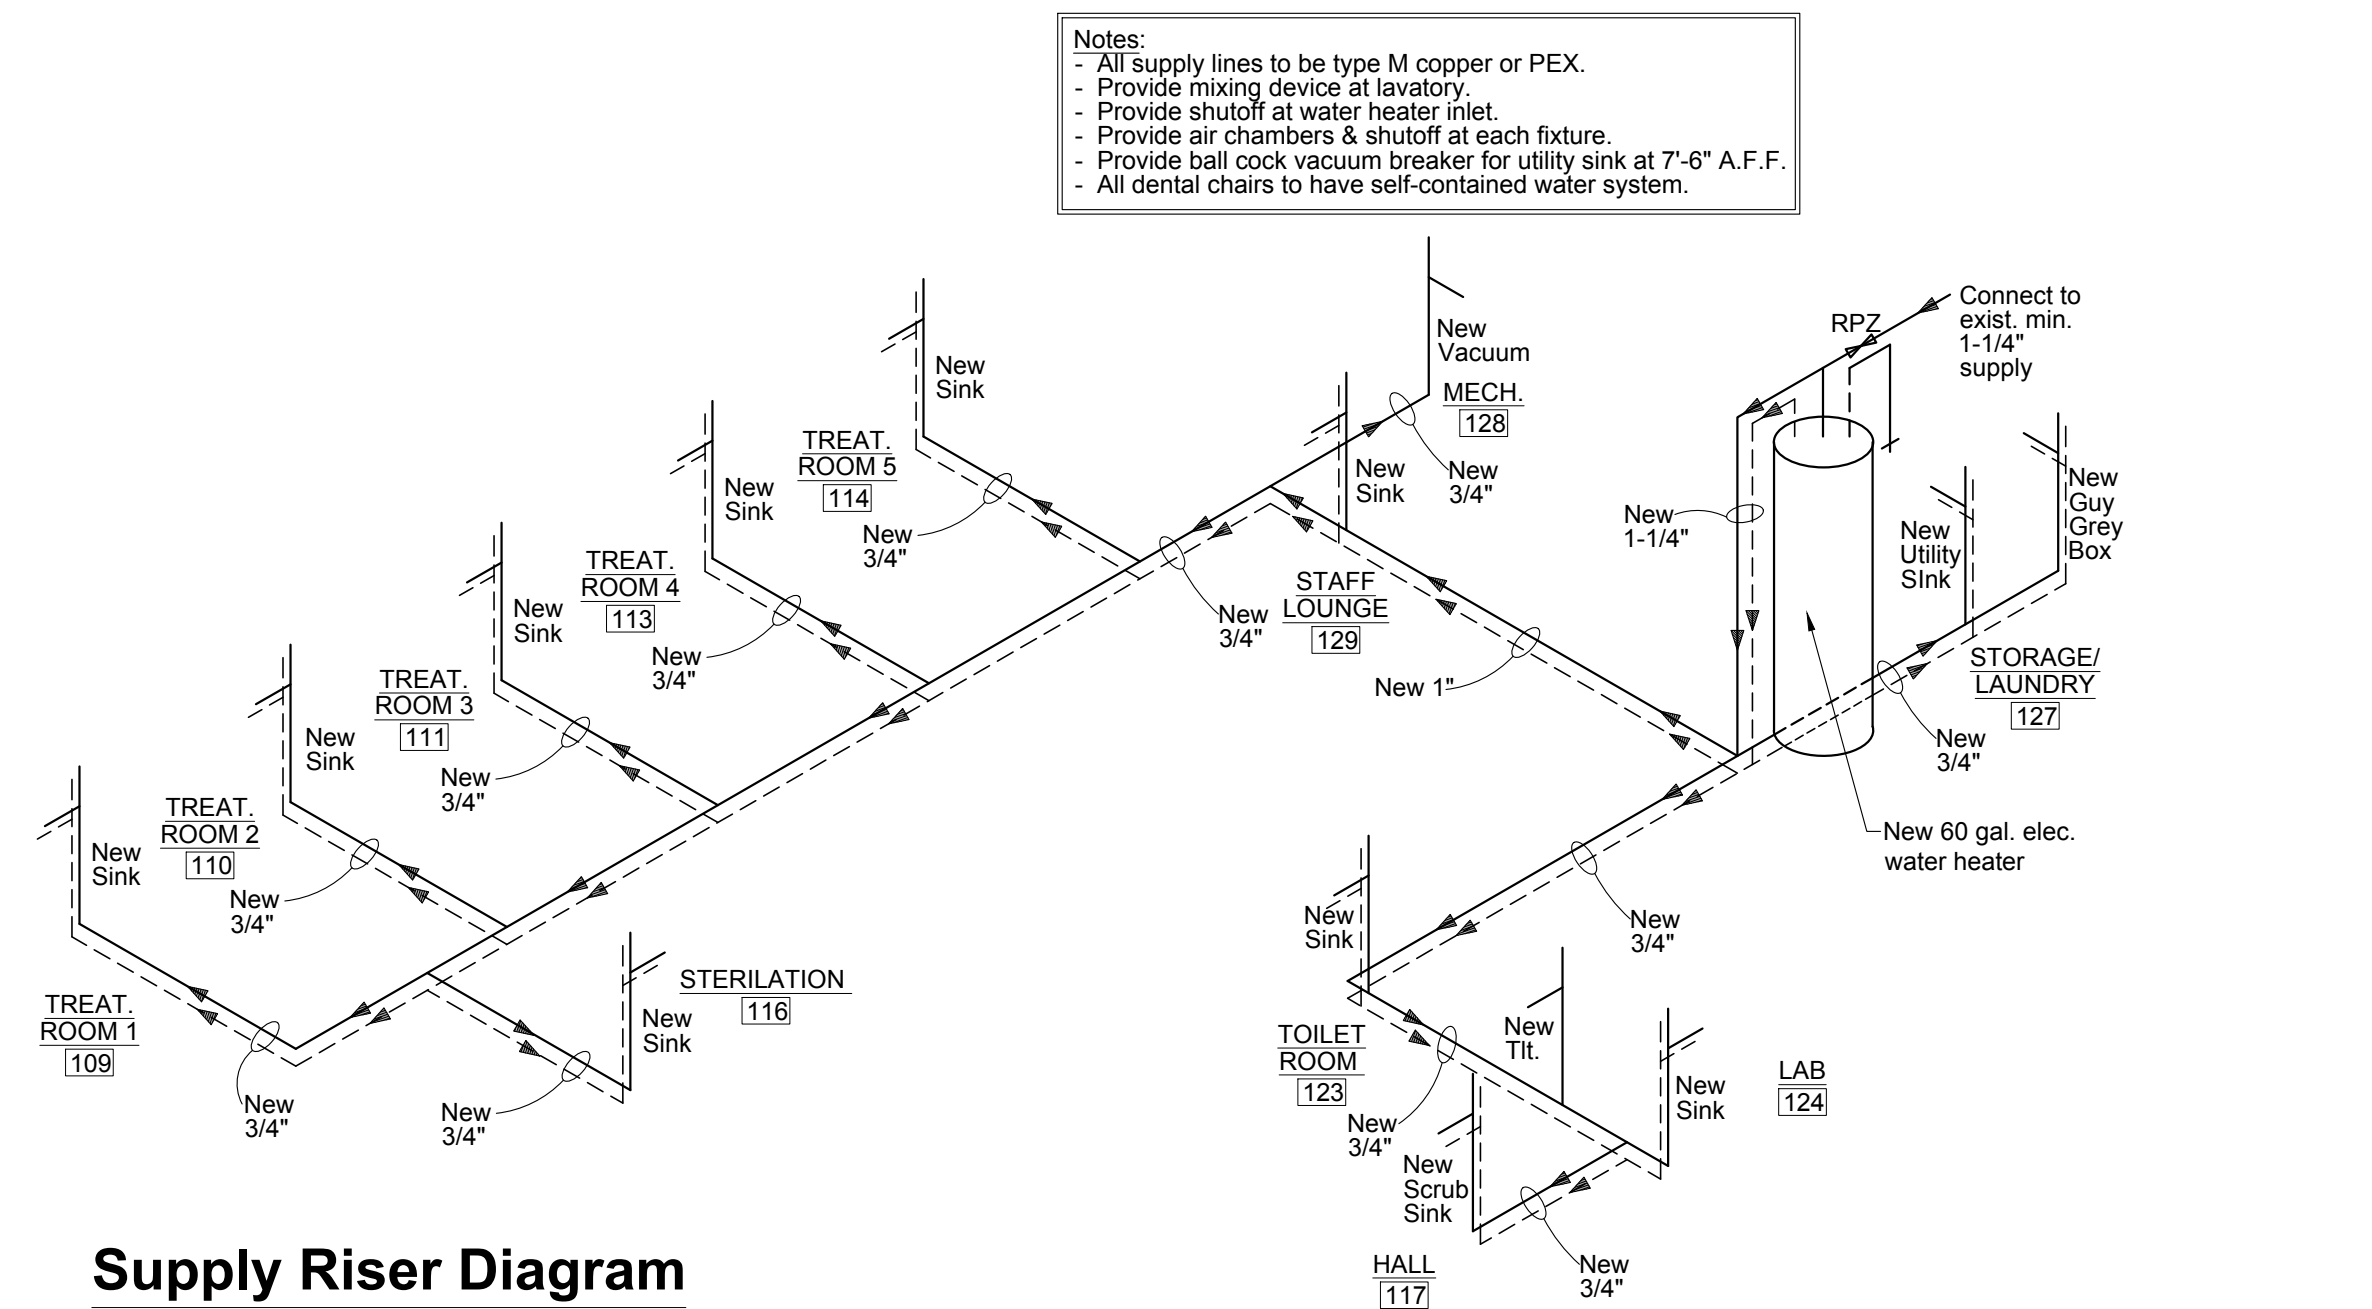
Notes:
- All supply lines to be type M copper or PEX.
- Provide mixing device at lavatory.
- Provide shutoff at water heater inlet.
- Provide air chambers & shutoff at each fixture.
- Provide ball cock vacuum breaker for utility sink at 7'-6" A.F.F.
- All dental chairs to have self-contained water system.

New Vacuum

MECH.
128

New Sink

New 3/4"

RPZ

Connect to exist. min. 1-1/4" supply

New 1-1/4"

New Utility SInk

New Guy Grey Box

STORAGE/ LAUNDRY
127

New 3/4"

New 60 gal. elec. water heater

STAFF LOUNGE
129

New 3/4"

New 1"

New Sink

TREAT. ROOM 5
114

New 3/4"

New Sink

TREAT. ROOM 4
113

New 3/4"

New Sink

TREAT. ROOM 3
111

New 3/4"

New Sink

TREAT. ROOM 2
110

New 3/4"

New Sink

TREAT. ROOM 1
109

New 3/4"

New Sink

STERILATION
116

New 3/4"

New 3/4"

New Sink

New Tlt.

TOILET ROOM
123

New 3/4"

New Sink

LAB
124

New Scrub Sink

HALL
117

New 3/4"

Supply Riser Diagram